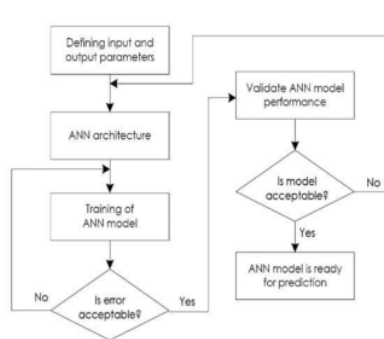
Defining input and output parameters

ANN architecture

Training of ANN model

Is error acceptable?

No

Yes

Validate ANN model performance

Is model acceptable?

No

Yes

ANN model is ready for prediction